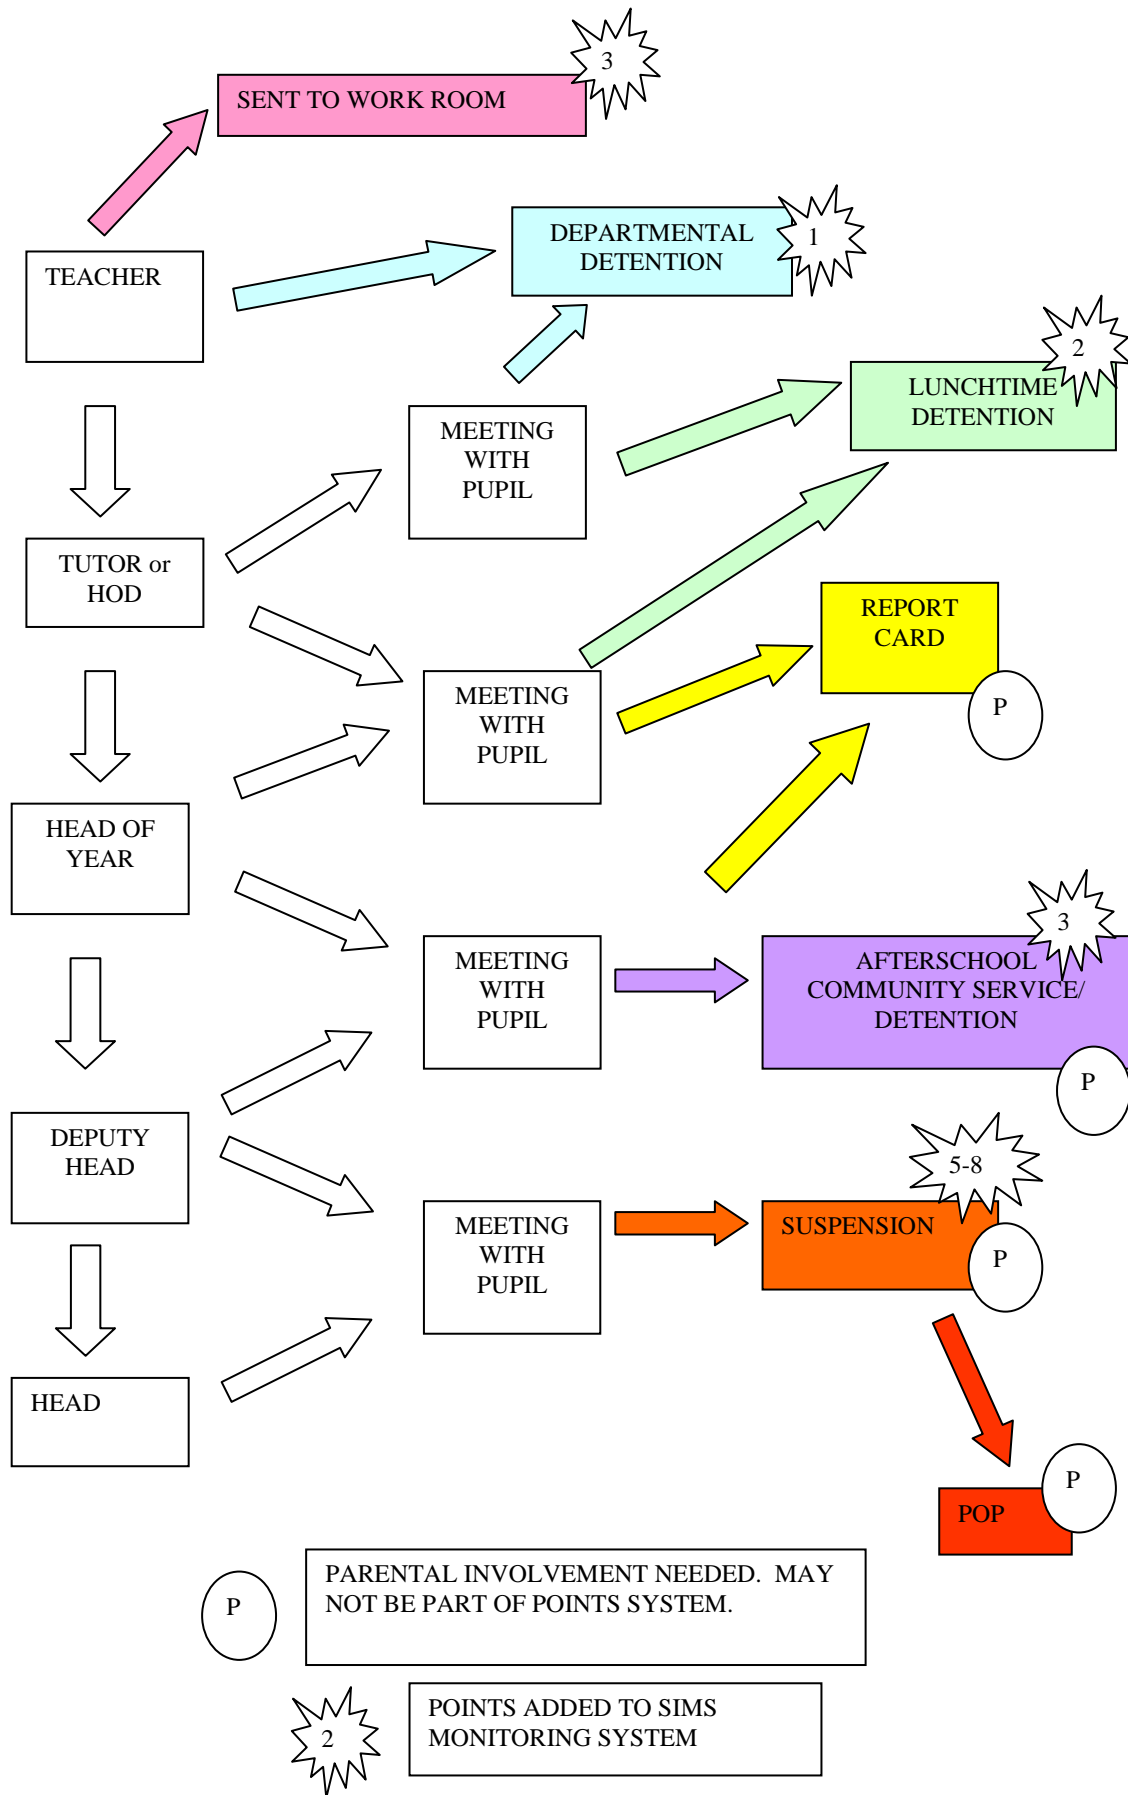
SENT TO WORK ROOM

3

TEACHER

DEPARTMENTAL DETENTION

1

LUNCHTIME DETENTION

2

MEETING WITH PUPIL

TUTOR or HOD

MEETING WITH PUPIL

REPORT CARD

P

HEAD OF YEAR

MEETING WITH PUPIL

AFTERSCHOOL COMMUNITY SERVICE/ DETENTION

3

P

DEPUTY HEAD

MEETING WITH PUPIL

SUSPENSION

5-8

P

HEAD

POP

P

P

PARENTAL INVOLVEMENT NEEDED. MAY NOT BE PART OF POINTS SYSTEM.

2

POINTS ADDED TO SIMS MONITORING SYSTEM